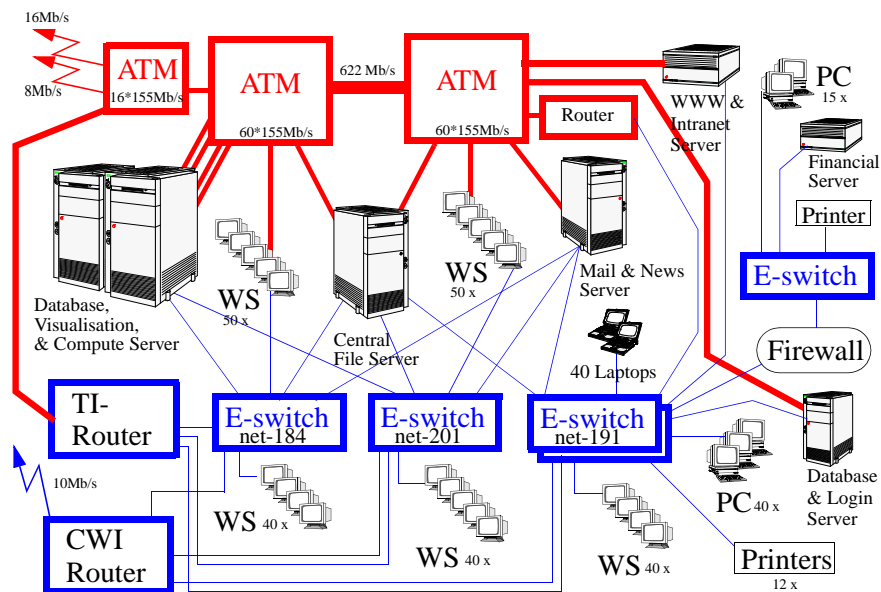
16Mb/s

8Mb/s

ATM
16*155Mb/s

ATM
60*155Mb/s

622 Mb/s

ATM
60*155Mb/s

Router

WWW & Intranet Server

PC
15 x

Financial Server

Printer

E-switch

Firewall

Database, Visualisation, & Compute Server

WS
50 x

Central File Server

WS
50 x

Mail & News Server

40 Laptops

TI-Router

E-switch
net-184

E-switch
net-201

E-switch
net-191

Database & Login Server

10Mb/s

CWI Router

WS 40 x

WS 40 x

WS 40 x

PC 40 x

Printers
12 x